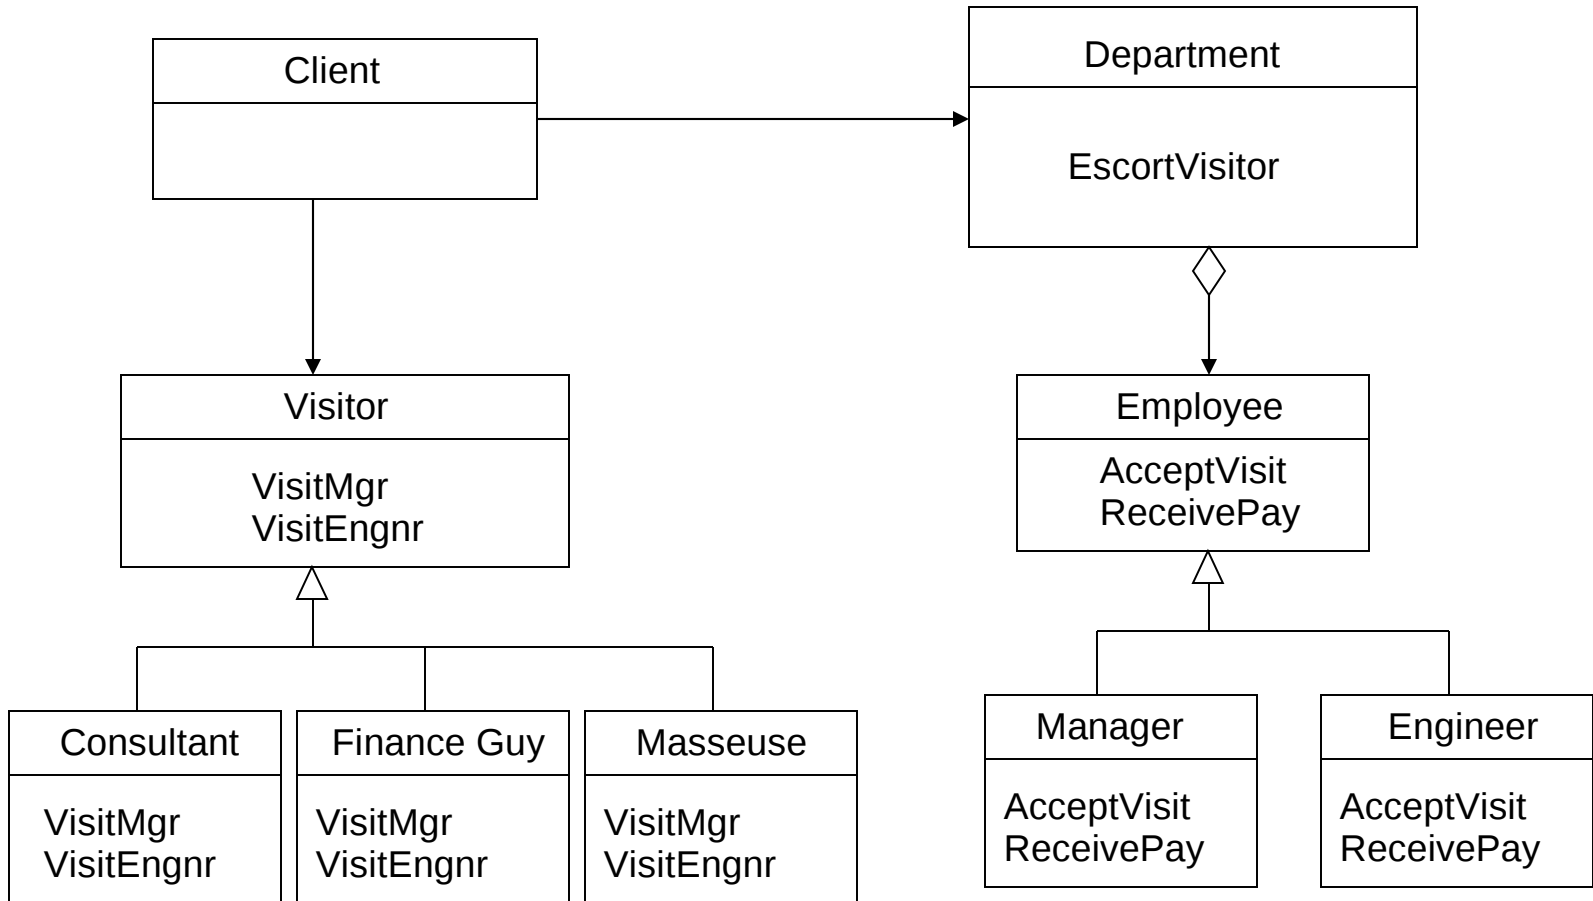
Client

Department

EscortVisitor

Visitor

VisitMgr
VisitEngnr

Employee

AcceptVisit
ReceivePay

Consultant

VisitMgr
VisitEngnr

Finance Guy

VisitMgr
VisitEngnr

Masseuse

VisitMgr
VisitEngnr

Manager

AcceptVisit
ReceivePay

Engineer

AcceptVisit
ReceivePay